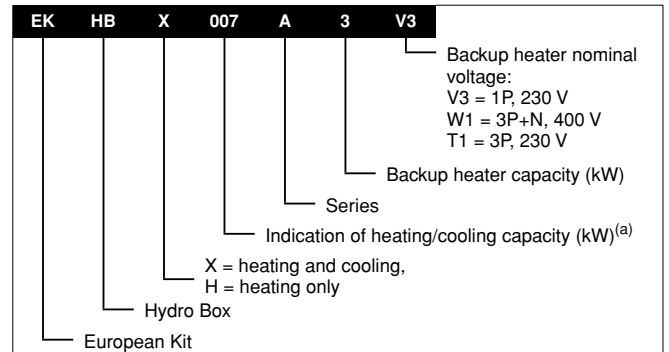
EK HB X 007 A 3 V3

Backup heater nominal voltage:
V3 = 1P, 230 V
W1 = 3P+N, 400 V
T1 = 3P, 230 V

Backup heater capacity (kW)

Series

Indication of heating/cooling capacity (kW)$^{(a)}$

X = heating and cooling,
H = heating only

Hydro Box

European Kit